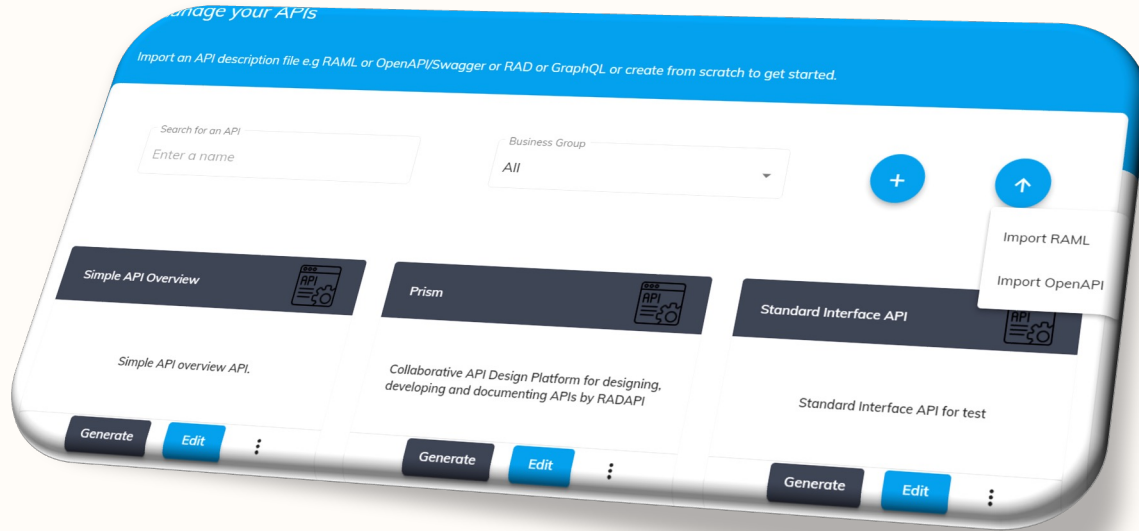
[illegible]age your APIs

Import an API description file e.g RAML or OpenAPI/Swagger or RAD or GraphQL or create from scratch to get started.

Search for an API
Enter a name

Business Group
All

+

Import RAML
Import OpenAPI

Simple API Overview
API

Simple API overview API.

Generate
Edit

Prism
API

Collaborative API Design Platform for designing, developing and documenting APIs by RADAPI

Generate
Edit

Standard Interface API
API

Standard Interface API for test

Generate
Edit